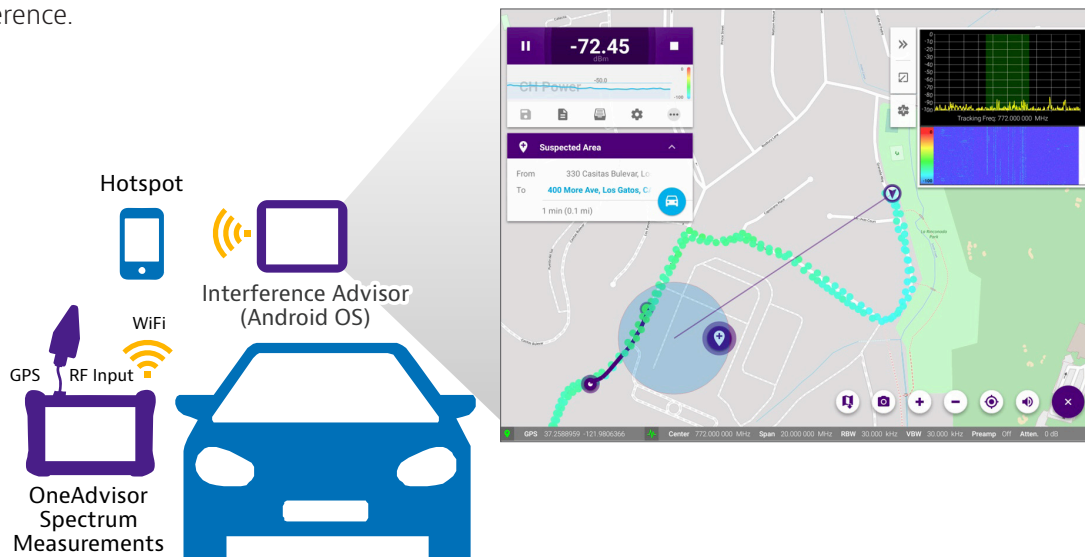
erence.

Hotspot

Interference Advisor (Android OS)

WiFi

GPS

RF Input

OneAdvisor Spectrum Measurements

-72.45
dBm

CH Power

-50.0

Suspected Area

From 330 Casitas Bulevar, Lo

To 400 More Ave, Los Gatos, C

1 min (0.1 mi)

Tracking Freq: 772.000 000 MHz

GPS 37.2588959 -121.9806366

Center 772.000 000 MHz Span 20.000 000 MHz RBW 30.000 kHz VBW 30.000 kHz Preamp Off Atten. 0 dB